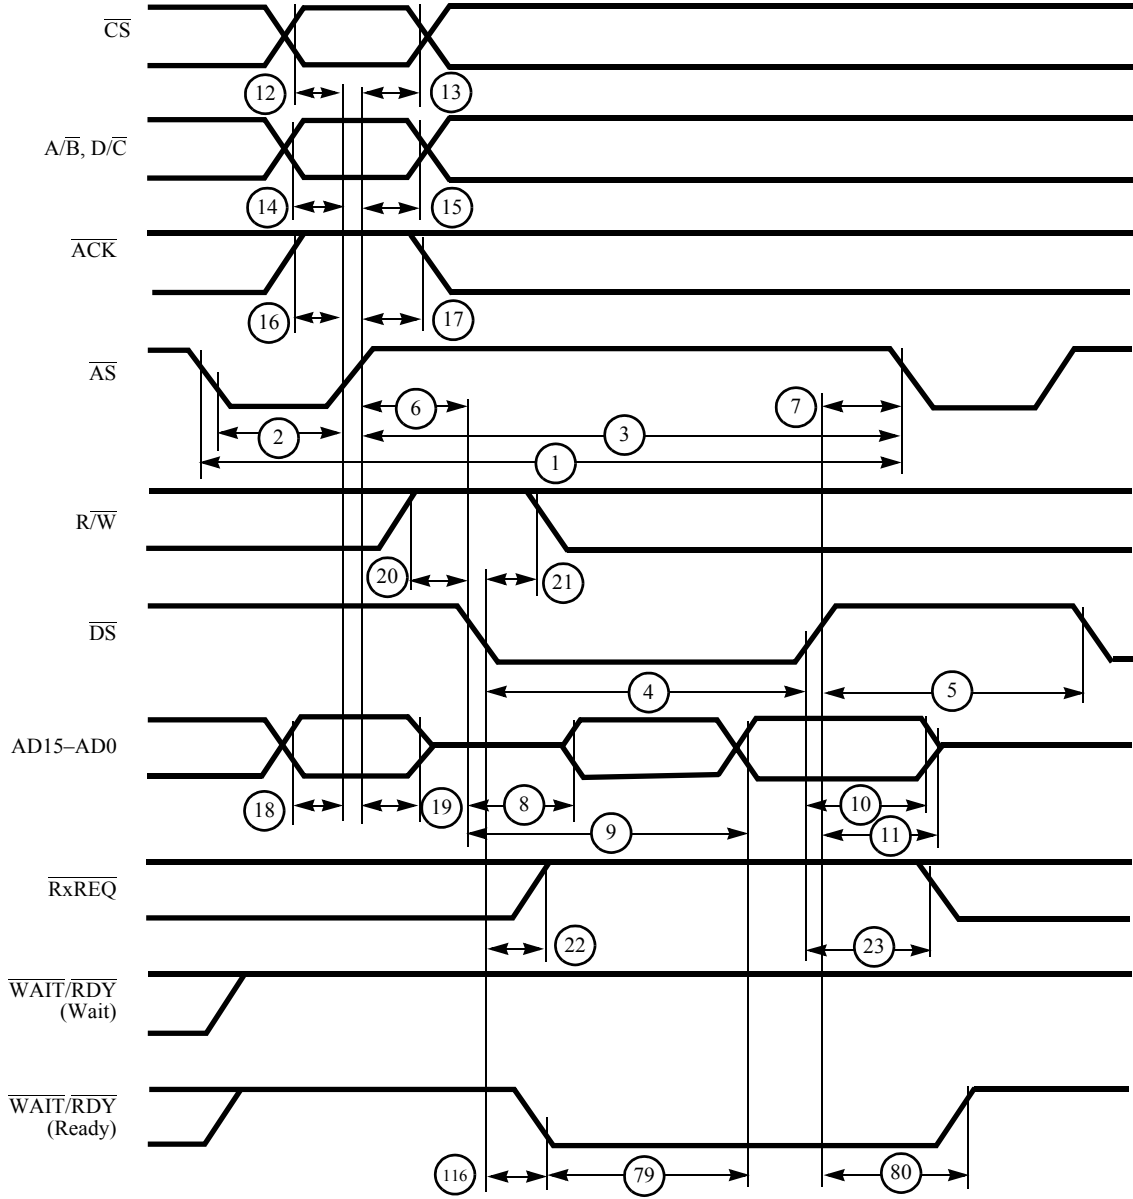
$\overline{CS}$

12 13

$A/\overline{B}$, $D/\overline{C}$

14 15

$\overline{ACK}$

16 17

$\overline{AS}$

6 7

2 3

1

$R/\overline{W}$

20 21

$\overline{DS}$

4 5

AD15–AD0

18 19 8 10

9 11

$\overline{RxREQ}$

22 23

$\overline{WAIT}/\overline{RDY}$ (Wait)

$\overline{WAIT}/\overline{RDY}$ (Ready)

116 79 80